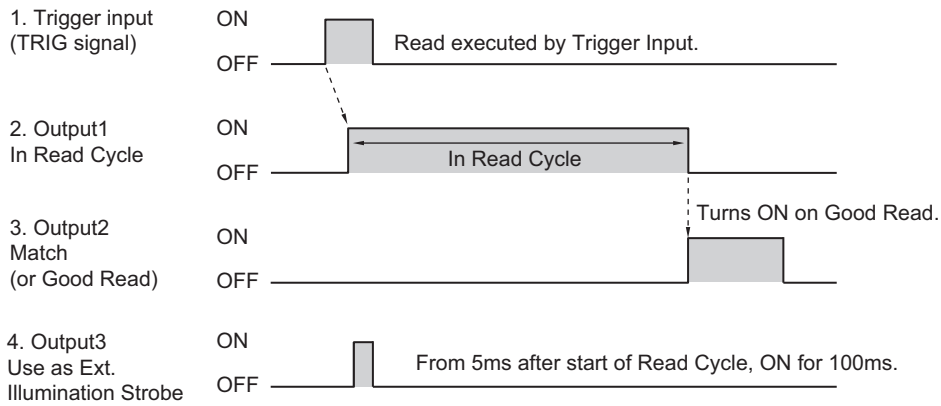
1. Trigger input
(TRIG signal)

ON

OFF

Read executed by Trigger Input.

2. Output1
In Read Cycle

ON

OFF

In Read Cycle

3. Output2
Match
(or Good Read)

ON

OFF

Turns ON on Good Read.

4. Output3
Use as Ext.
Illumination Strobe

ON

OFF

From 5ms after start of Read Cycle, ON for 100ms.